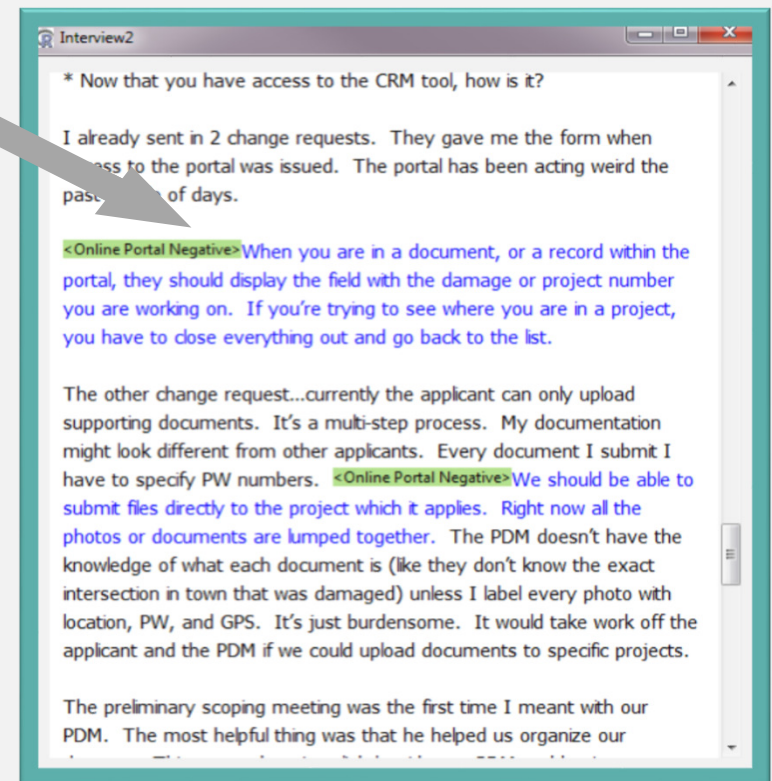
Interview2

* Now that you have access to the CRM tool, how is it?

I already sent in 2 change requests. They gave me the form when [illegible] to the portal was issued. The portal has been acting weird the past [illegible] of days.

<Online Portal Negative>When you are in a document, or a record within the portal, they should display the field with the damage or project number you are working on. If you're trying to see where you are in a project, you have to close everything out and go back to the list.

The other change request...currently the applicant can only upload supporting documents. It's a multi-step process. My documentation might look different from other applicants. Every document I submit I have to specify PW numbers. <Online Portal Negative>We should be able to submit files directly to the project which it applies. Right now all the photos or documents are lumped together. The PDM doesn't have the knowledge of what each document is (like they don't know the exact intersection in town that was damaged) unless I label every photo with location, PW, and GPS. It's just burdensome. It would take work off the applicant and the PDM if we could upload documents to specific projects.

The preliminary scoping meeting was the first time I meant with our PDM. The most helpful thing was that he helped us organize our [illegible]